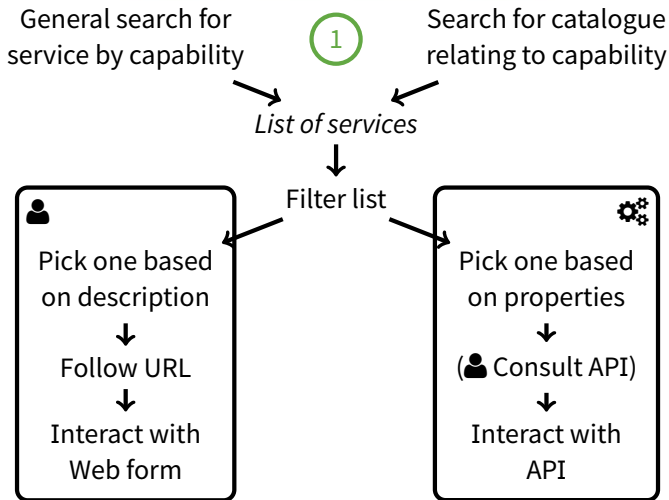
General search for service by capability

1

Search for catalogue relating to capability

*List of services*

Filter list

Pick one based on description

Follow URL

Interact with Web form

Pick one based on properties

(Consult API)

Interact with API